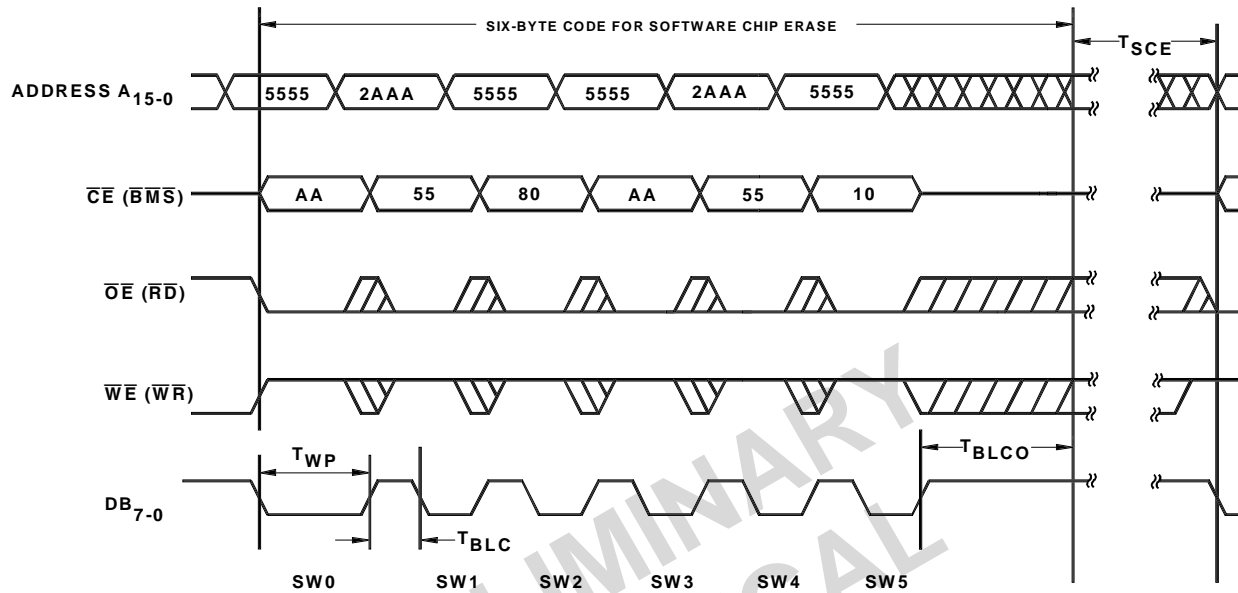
SIX-BYTE CODE FOR SOFTWARE CHIP ERASE

$T_{SCE}$

ADDRESS $A_{15-0}$

5555 2AAA 5555 5555 2AAA 5555

$\overline{CE}$ ($\overline{BMS}$)

AA 55 80 AA 55 10

$\overline{OE}$ ($\overline{RD}$)

$\overline{WE}$ ($\overline{WR}$)

$T_{WP}$

$T_{BLCO}$

$DB_{7-0}$

$T_{BLC}$

SW0 SW1 SW2 SW3 SW4 SW5

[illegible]MINARY
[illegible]CAL